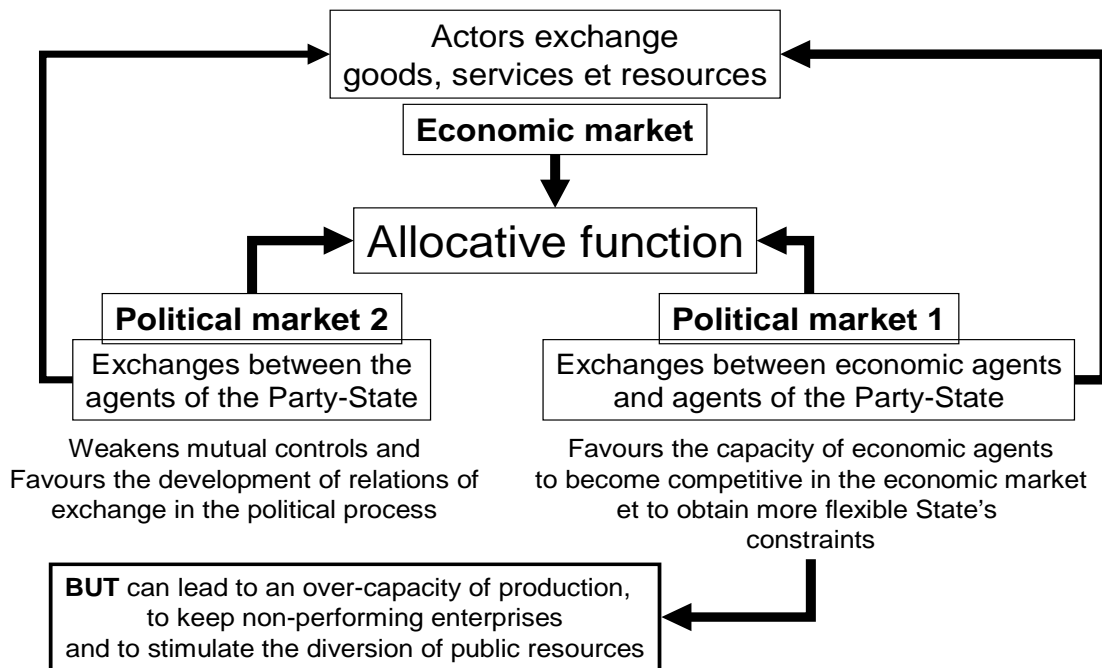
Actors exchange goods, services et resources

**Economic market**

Allocative function

**Political market 2**

Exchanges between the agents of the Party-State

**Political market 1**

Exchanges between economic agents and agents of the Party-State

Weakens mutual controls and Favours the development of relations of exchange in the political process

Favours the capacity of economic agents to become competitive in the economic market et to obtain more flexible State's constraints

**BUT** can lead to an over-capacity of production, to keep non-performing enterprises and to stimulate the diversion of public resources